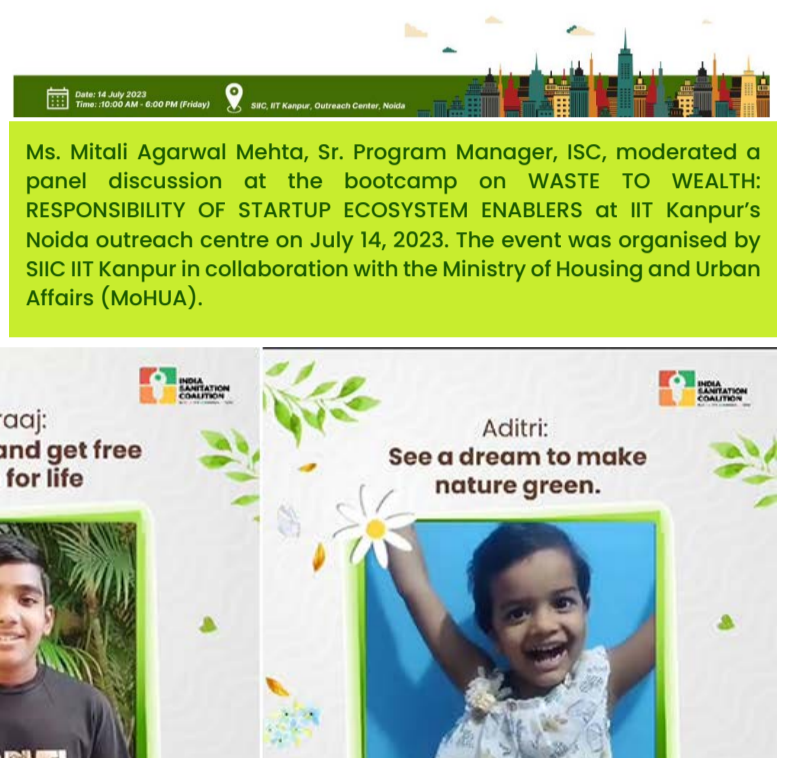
Date: 14 July 2023
Time: :10:00 AM - 6:00 PM (Friday)

SIIC, IIT Kanpur, Outreach Center, Noida

Ms. Mitali Agarwal Mehta, Sr. Program Manager, ISC, moderated a panel discussion at the bootcamp on WASTE TO WEALTH: RESPONSIBILITY OF STARTUP ECOSYSTEM ENABLERS at IIT Kanpur's Noida outreach centre on July 14, 2023. The event was organised by SIIC IIT Kanpur in collaboration with the Ministry of Housing and Urban Affairs (MoHUA).

INDIA SANITATION COALITION

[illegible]raaj:
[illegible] and get free
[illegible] for life

INDIA SANITATION COALITION

Aditri:
See a dream to make nature green.